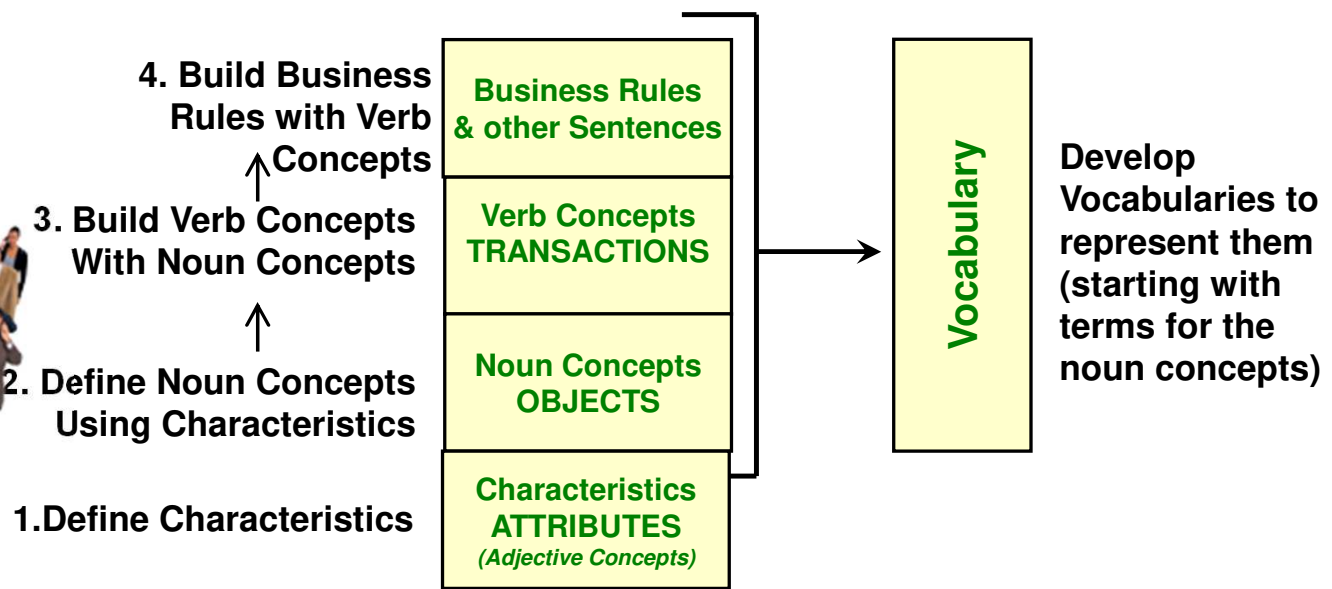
4. Build Business Rules with Verb Concepts

3. Build Verb Concepts With Noun Concepts

2. Define Noun Concepts Using Characteristics

1.Define Characteristics

Business Rules & other Sentences

Verb Concepts TRANSACTIONS

Noun Concepts OBJECTS

Characteristics ATTRIBUTES (Adjective Concepts)

Vocabulary

Develop Vocabularies to represent them (starting with terms for the noun concepts)